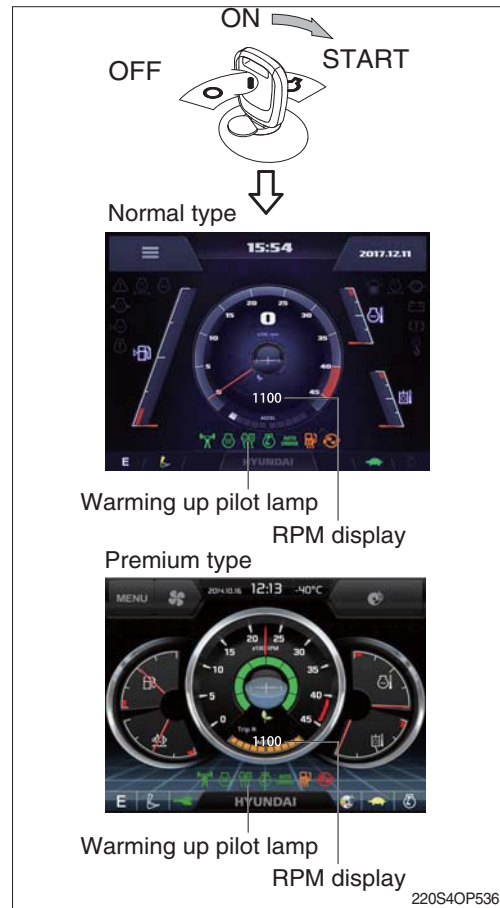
ON
OFF
START
Normal type
15:54
2017.12.11
20 25
15 30
0
10 35
5 40
0 45
1100
E
HYUNDAI
Warming up pilot lamp
RPM display
Premium type
MENU
2014.10.16 12:13 -40°C
20 25
15 30
10 35
5 40
0 45
1100
E
HYUNDAI
Warming up pilot lamp
RPM display
220S4OP536